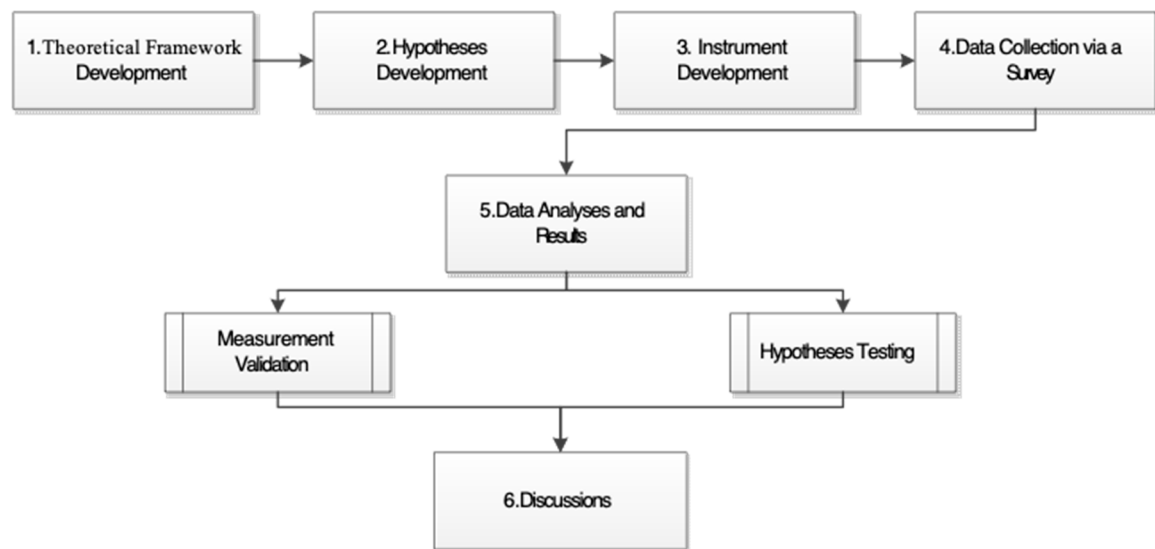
1.Theoretical Framework Development

2.Hypotheses Development

3. Instrument Development

4.Data Collection via a Survey

5.Data Analyses and Results

Measurement Validation

Hypotheses Testing

6.Discussions